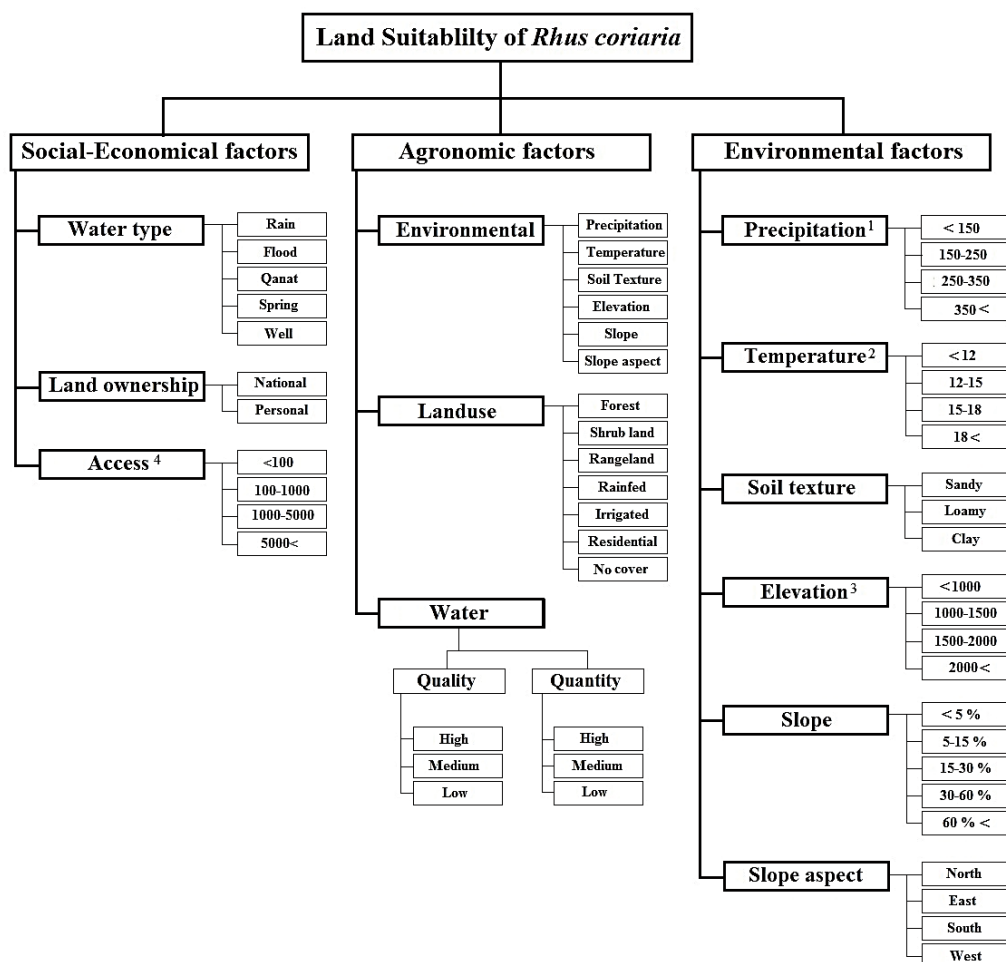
Land Suitablilty of *Rhus coriaria*

Social-Economical factors

Water type
Rain
Flood
Qanat
Spring
Well

Land ownership
National
Personal

Access $^4$
<100
100-1000
1000-5000
5000<

Agronomic factors

Environmental
Precipitation
Temperature
Soil Texture
Elevation
Slope
Slope aspect

Landuse
Forest
Shrub land
Rangeland
Rainfed
Irrigated
Residential
No cover

Water
Quality
High
Medium
Low
Quantity
High
Medium
Low

Environmental factors

Precipitation$^1$
< 150
150-250
250-350
350 <

Temperature$^2$
< 12
12-15
15-18
18 <

Soil texture
Sandy
Loamy
Clay

Elevation$^3$
<1000
1000-1500
1500-2000
2000 <

Slope
< 5 %
5-15 %
15-30 %
30-60 %
60 % <

Slope aspect
North
East
South
West